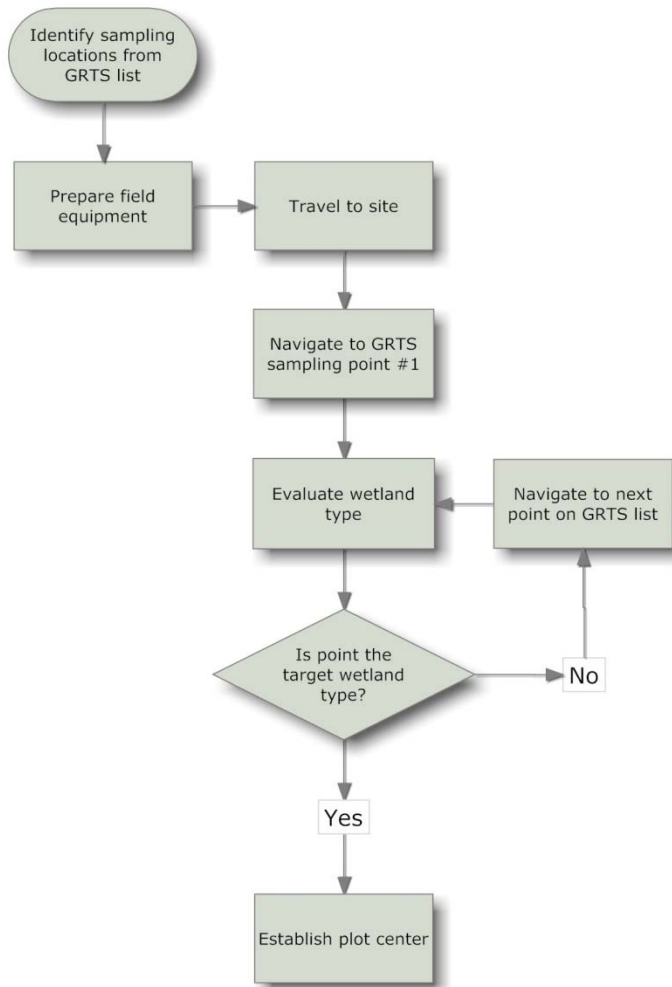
Identify sampling locations from GRTS list

Prepare field equipment

Travel to site

Navigate to GRTS sampling point #1

Evaluate wetland type

Navigate to next point on GRTS list

Is point the target wetland type?

No

Yes

Establish plot center